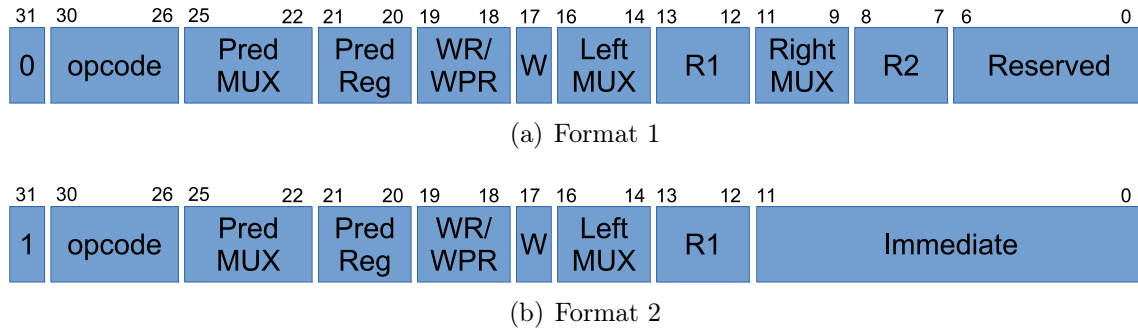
31 30 26 25 22 21 20 19 18 17 16 14 13 12 11 9 8 7 6 0

| 0 | opcode | Pred MUX | Pred Reg | WR/ WPR | W | Left MUX | R1 | Right MUX | R2 | Reserved |
|---|---|---|---|---|---|---|---|---|---|---|

(a) Format 1

31 30 26 25 22 21 20 19 18 17 16 14 13 12 11 0

| 1 | opcode | Pred MUX | Pred Reg | WR/ WPR | W | Left MUX | R1 | Immediate |
|---|---|---|---|---|---|---|---|---|

(b) Format 2